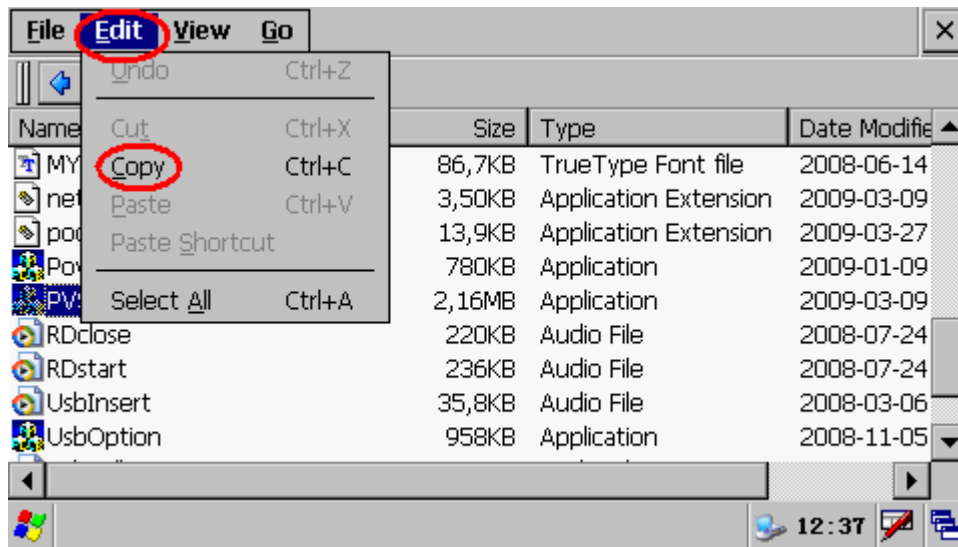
File Edit View Go

Undo Ctrl+Z
Cut Ctrl+X
Copy Ctrl+C
Paste Ctrl+V
Paste Shortcut
Select All Ctrl+A

| Name | Size | Type | Date Modifie |
|---|---|---|---|
| MY | 86,7KB | TrueType Font file | 2008-06-14 |
| net | 3,50KB | Application Extension | 2009-03-09 |
| poc | 13,9KB | Application Extension | 2009-03-27 |
| Pov | 780KB | Application | 2009-01-09 |
| PV | 2,16MB | Application | 2009-03-09 |
| RDclose | 220KB | Audio File | 2008-07-24 |
| RDstart | 236KB | Audio File | 2008-07-24 |
| UsbInsert | 35,8KB | Audio File | 2008-03-06 |
| UsbOption | 958KB | Application | 2008-11-05 |

12:37